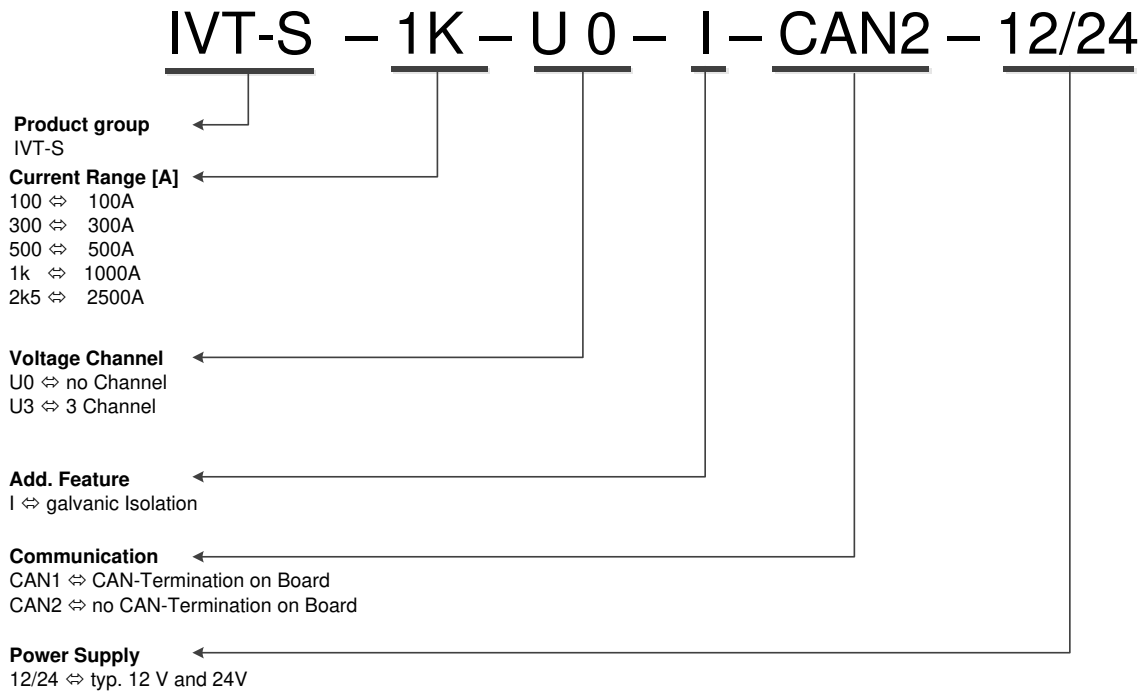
IVT-S – 1K – U 0 – I – CAN2 – 12/24

**Product group**
IVT-S

**Current Range [A]**
100 ⇔ 100A
300 ⇔ 300A
500 ⇔ 500A
1k ⇔ 1000A
2k5 ⇔ 2500A

**Voltage Channel**
U0 ⇔ no Channel
U3 ⇔ 3 Channel

**Add. Feature**
I ⇔ galvanic Isolation

**Communication**
CAN1 ⇔ CAN-Termination on Board
CAN2 ⇔ no CAN-Termination on Board

**Power Supply**
12/24 ⇔ typ. 12 V and 24V